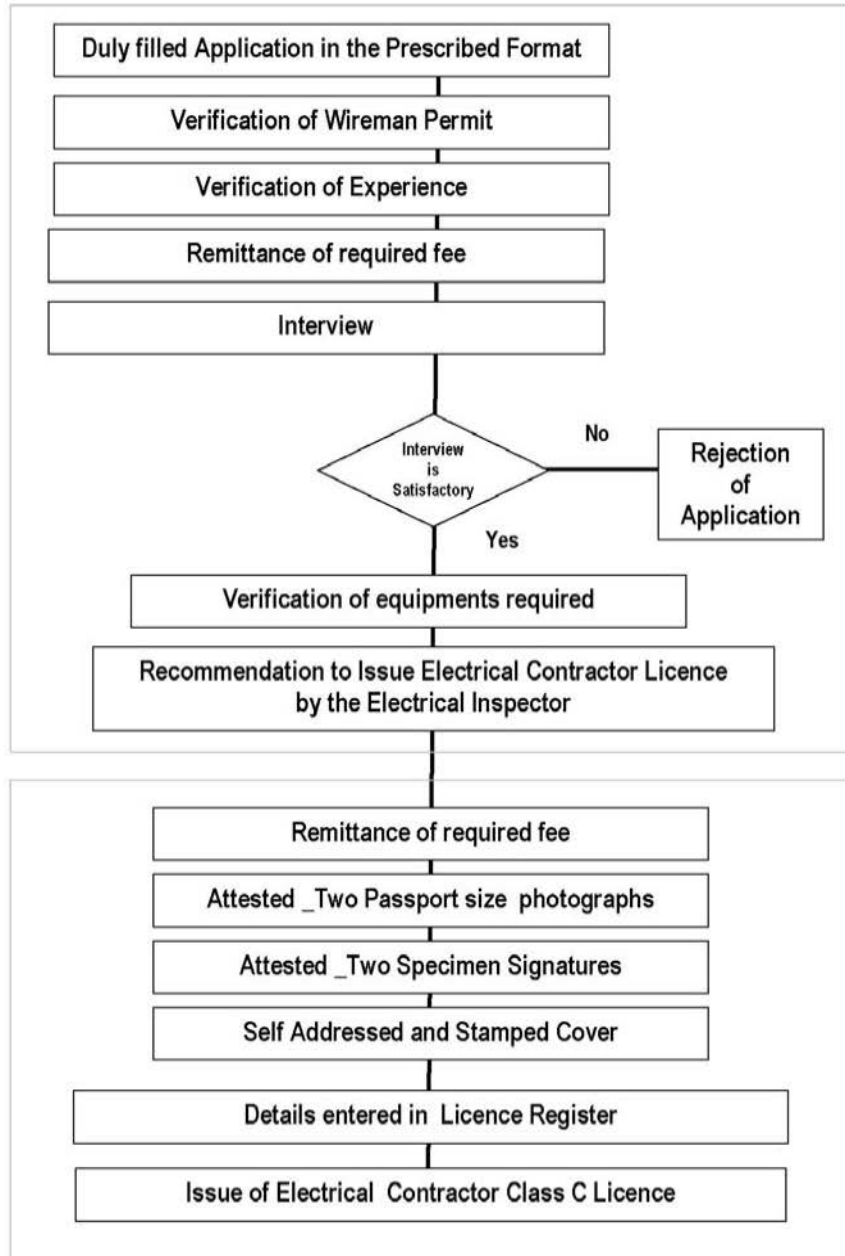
Duly filled Application in the Prescribed Format

Verification of Wireman Permit

Verification of Experience

Remittance of required fee

Interview

Interview is Satisfactory

No

Rejection of Application

Yes

Verification of equipments required

Recommendation to Issue Electrical Contractor Licence by the Electrical Inspector

Remittance of required fee

Attested _Two Passport size photographs

Attested _Two Specimen Signatures

Self Addressed and Stamped Cover

Details entered in Licence Register

Issue of Electrical Contractor Class C Licence